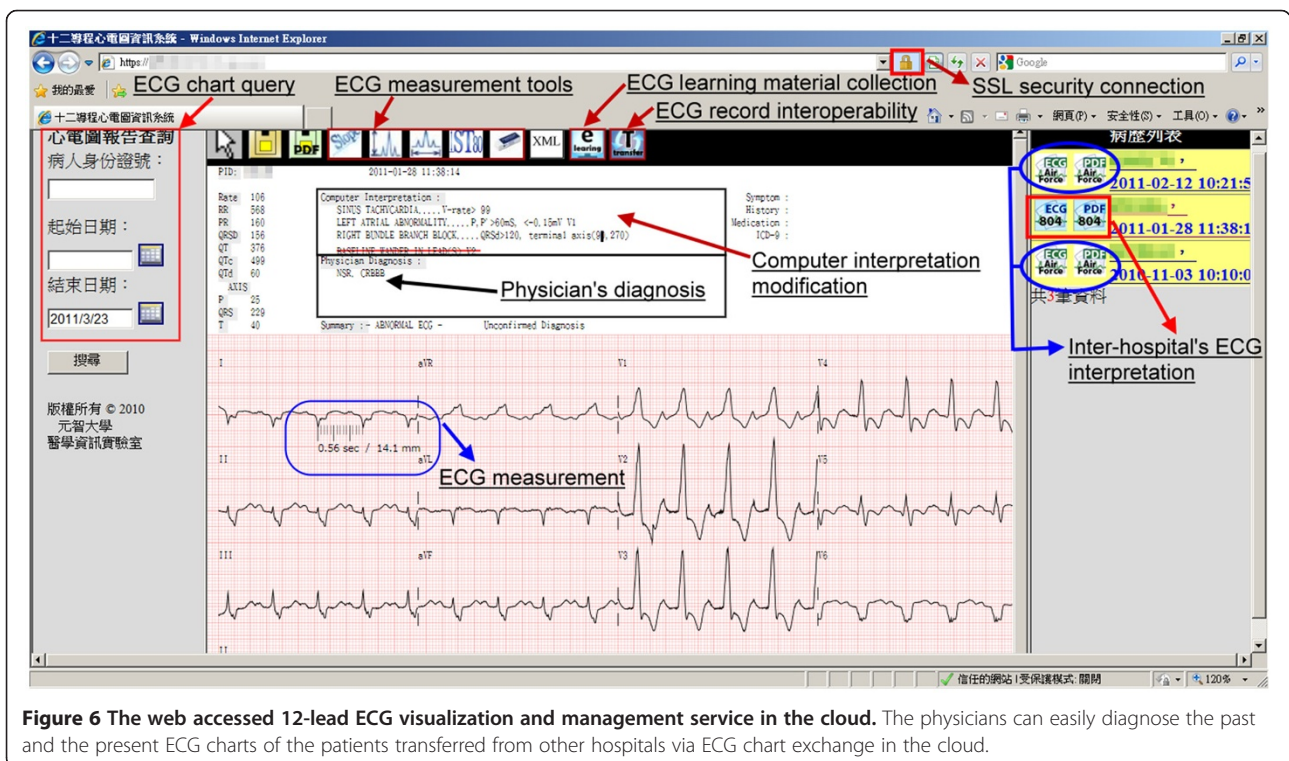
十二導程心電圖資訊系統 - Windows Internet Explorer

https://

Google

我的最愛

十二導程心電圖資訊系統

ECG chart query

ECG measurement tools

ECG learning material collection

ECG record interoperability

SSL security connection

網頁(P) 安全性(S) 工具(O)

心電圖報告查詢

病人身份證號：

起始日期：

結束日期：

2011/3/23

搜尋

版權所有 © 2010 元智大學 醫學資訊實驗室

PDF XML e learning transfer

PID: 2011-01-28 11:38:14

Rate 106
RR 568
PR 160
QRSD 156
QT 376
QTc 499
QTd 60
AXIS
P 25
QRS 229
T 40

Computer Interpretation :
SINUS TACHYCARDIA.....V-rate> 99
LEFT ATRIAL ABNORMALITY.....P,P'>60mS, <-0.15mV V1
RIGHT BUNDLE BRANCH BLOCK.....QRSd>120, terminal axis(90,270)
BASELINE WANDER IN LEAD(S) V3
Physician Diagnosis :
NSR, CRBBB

Symptom :
History :
Medication :
ICD-9 :

Summary : - ABNORMAL ECG - Unconfirmed Diagnosis

Computer interpretation modification

Physician's diagnosis

I aVR V1 V4
II aVL V2 V5
III aVF V3 V6
II

0.56 sec / 14.1 mm

ECG measurement

病歷列表

ECG Air Force PDF Air Force 2011-02-12 10:21:5

ECG 804 PDF 804 2011-01-28 11:38:1

ECG Air Force PDF Air Force 2010-11-03 10:10:0

共3筆資料

Inter-hospital's ECG interpretation

信任的網站 | 受保護模式: 關閉 120%

**Figure 6 The web accessed 12-lead ECG visualization and management service in the cloud.** The physicians can easily diagnose the past and the present ECG charts of the patients transferred from other hospitals via ECG chart exchange in the cloud.